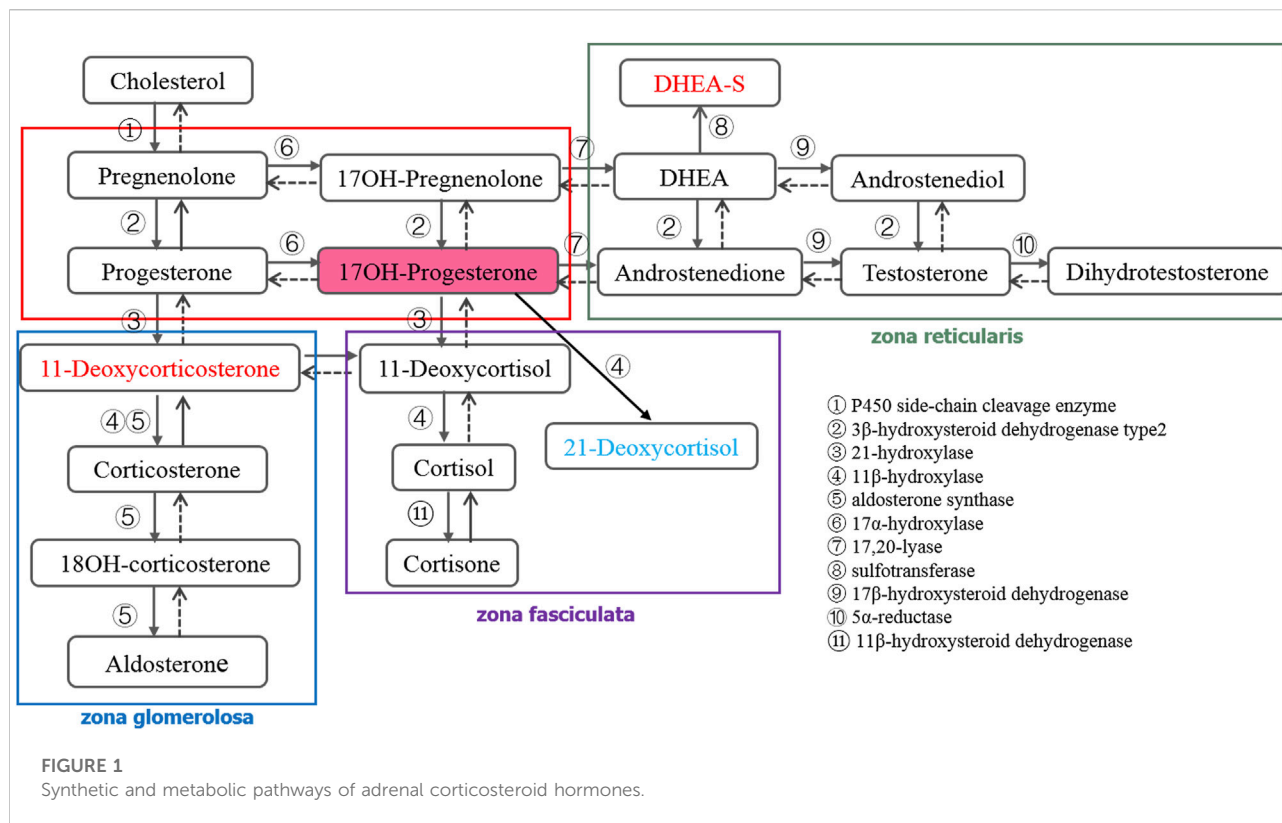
Cholesterol
①
Pregnenolone
⑥
17OH-Pregnenolone
⑦
DHEA-S
⑧
DHEA
⑨
Androstenediol
②
②
②
②
Progesterone
⑥
17OH-Progesterone
⑦
Androstenedione
⑨
Testosterone
⑩
Dihydrotestosterone
zona reticularis
③
③
11-Deoxycorticosterone
11-Deoxycortisol
④
④⑤
④
21-Deoxycortisol
Corticosterone
Cortisol
⑤
⑪
18OH-corticosterone
Cortisone
⑤
zona fasciculata
Aldosterone
zona glomerolosa

① P450 side-chain cleavage enzyme
② 3β-hydroxysteroid dehydrogenase type2
③ 21-hydroxylase
④ 11β-hydroxylase
⑤ aldosterone synthase
⑥ 17α-hydroxylase
⑦ 17,20-lyase
⑧ sulfotransferase
⑨ 17β-hydroxysteroid dehydrogenase
⑩ 5α-reductase
⑪ 11β-hydroxysteroid dehydrogenase

FIGURE 1
Synthetic and metabolic pathways of adrenal corticosteroid hormones.